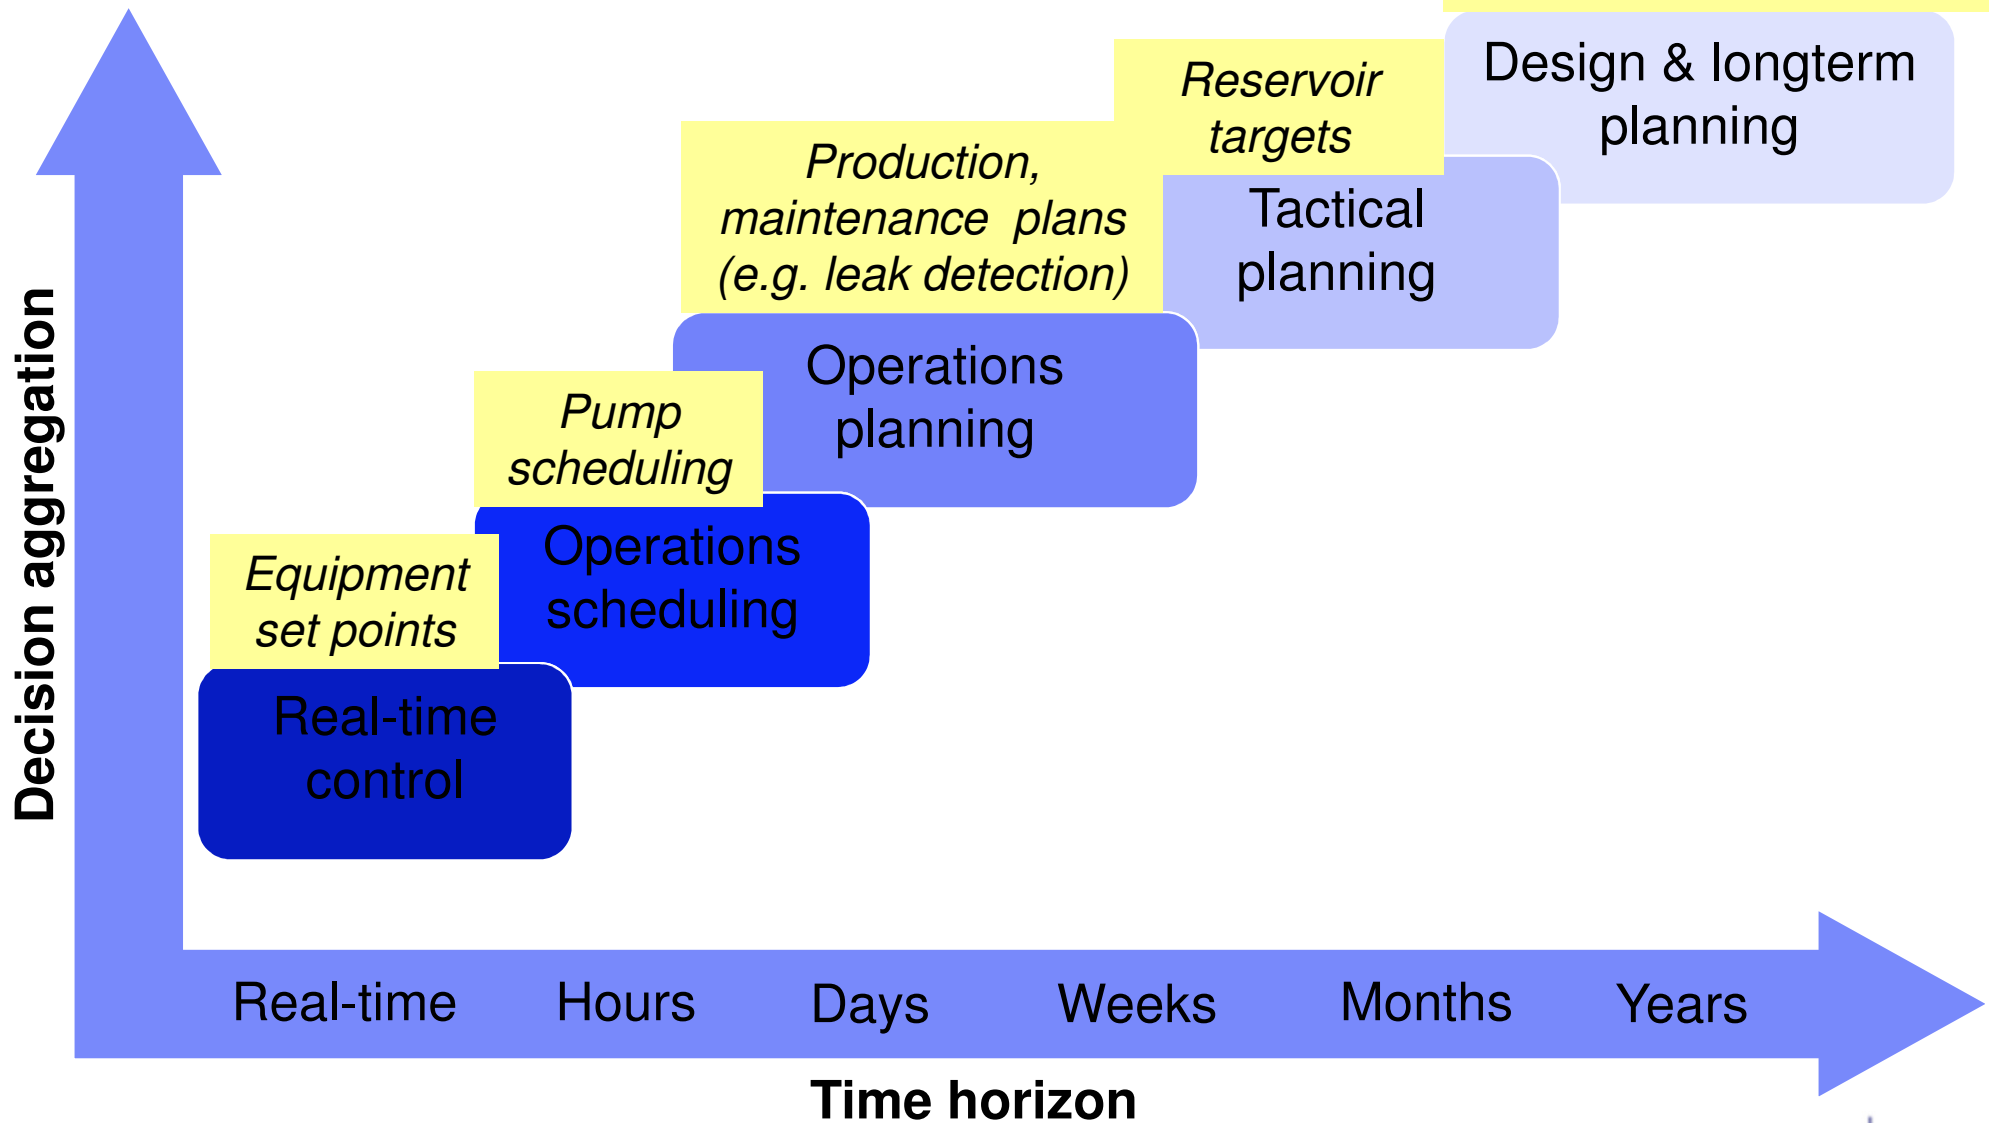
Decision aggregation

Design & longterm planning

Reservoir targets

Tactical planning

Production, maintenance plans (e.g. leak detection)

Operations planning

Pump scheduling

Operations scheduling

Equipment set points

Real-time control

Real-time Hours Days Weeks Months Years

Time horizon